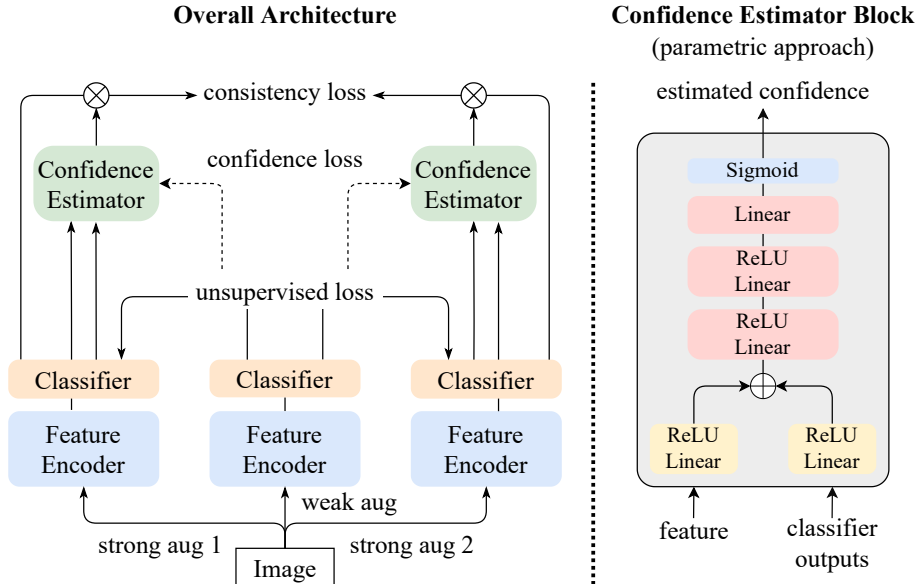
Overall Architecture

consistency loss

Confidence Estimator

confidence loss

Confidence Estimator

unsupervised loss

Classifier

Classifier

Classifier

Feature Encoder

Feature Encoder

Feature Encoder

weak aug

strong aug 1

strong aug 2

Image

Confidence Estimator Block
(parametric approach)

estimated confidence

Sigmoid

Linear

ReLU
Linear

ReLU
Linear

ReLU
Linear

ReLU
Linear

feature

classifier outputs